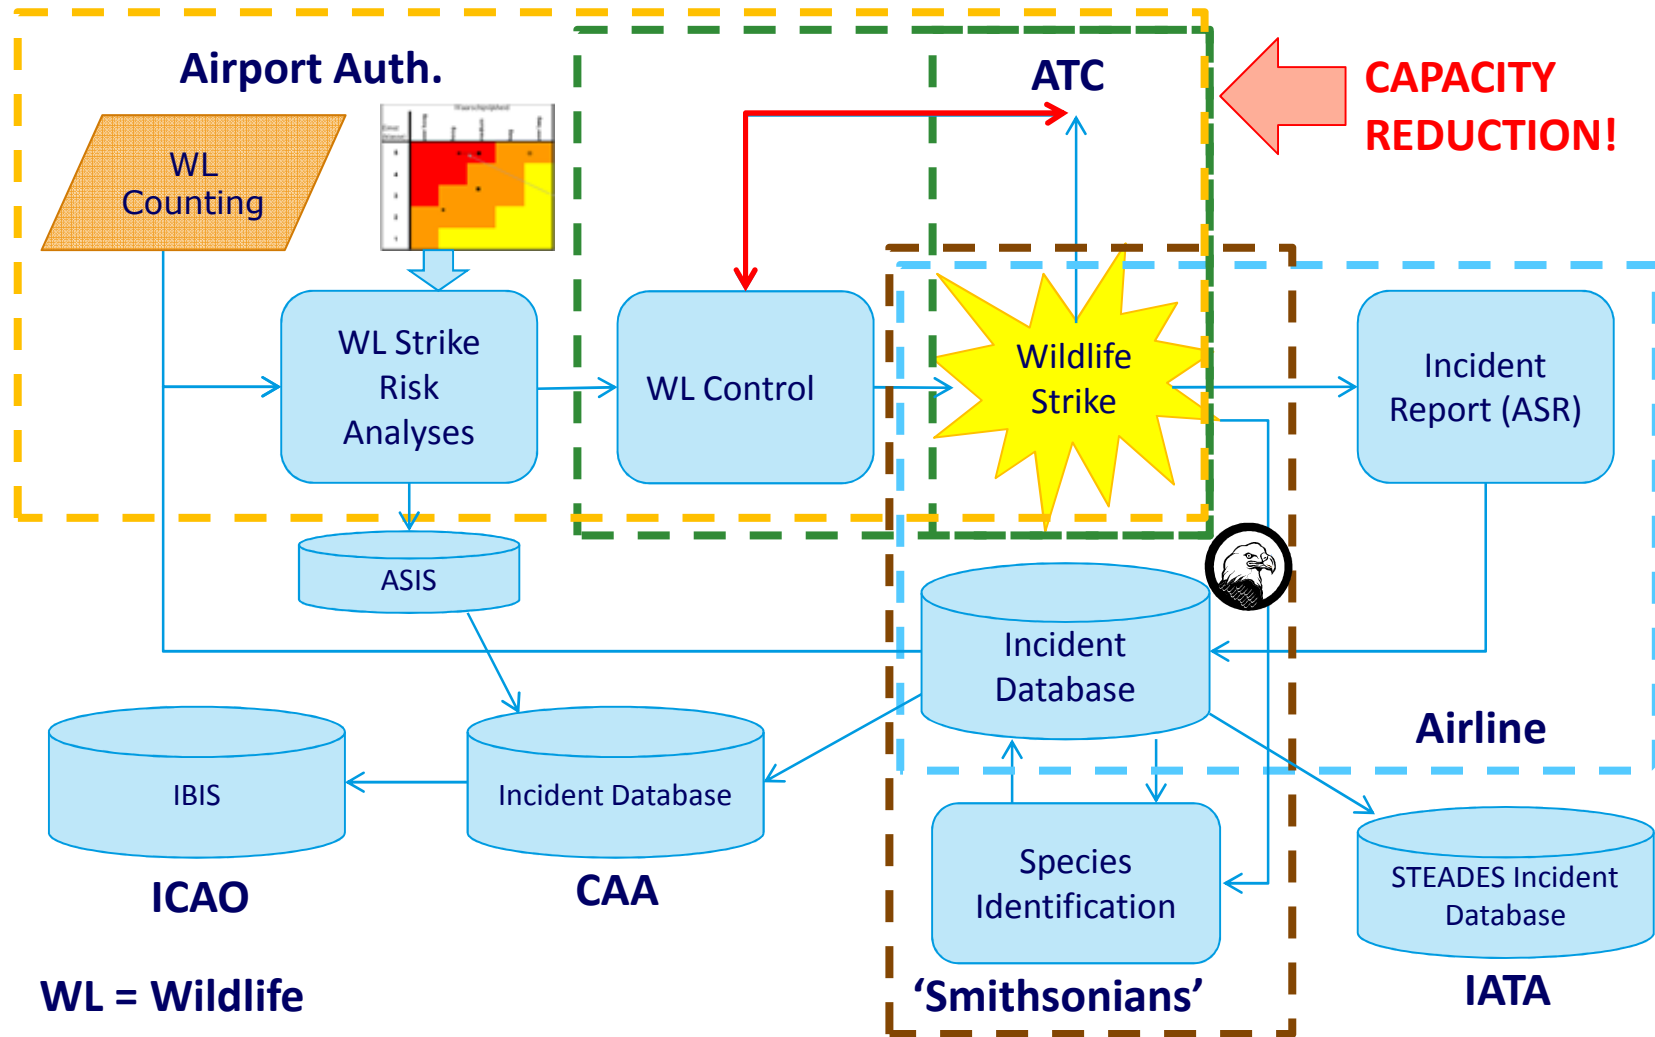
Airport Auth.

ATC

CAPACITY REDUCTION!

WL Counting

WL Strike Risk Analyses

WL Control

Wildlife Strike

Incident Report (ASR)

ASIS

Incident Database

Airline

IBIS

Incident Database

STEADES Incident Database

Species Identification

ICAO

CAA

IATA

WL = Wildlife

'Smithsonians'